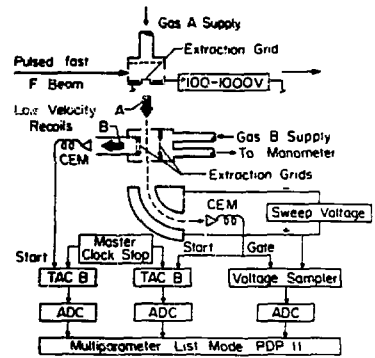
Gas A Supply

Pulsed fast F Beam

Extraction Grid

100-1000V

Low Velocity Recoils

A

B

Gas B Supply

To Monometer

CEM

Extraction Grids

CEM

Sweep Voltage

Master Clock Stop

Start

Start

Gate

TAC B

TAC B

Voltage Sampler

ADC

ADC

ADC

Multiparameter List Mode PDP 11